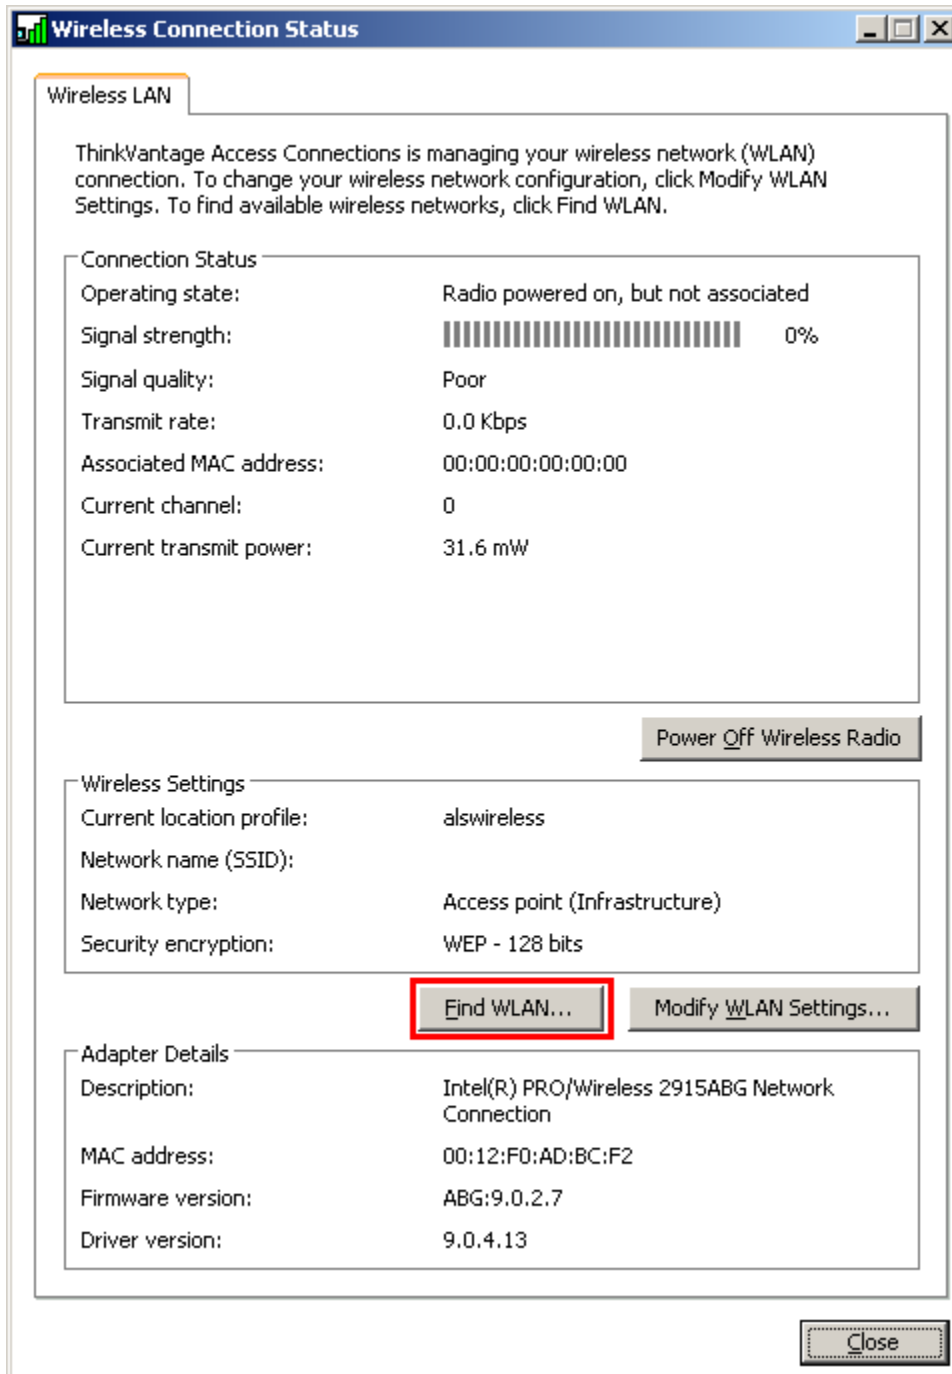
Wireless Connection Status

Wireless LAN

ThinkVantage Access Connections is managing your wireless network (WLAN) connection. To change your wireless network configuration, click Modify WLAN Settings. To find available wireless networks, click Find WLAN.

Connection Status

| | |
|---|---|
| Operating state: | Radio powered on, but not associated |
| Signal strength: | 0% |
| Signal quality: | Poor |
| Transmit rate: | 0.0 Kbps |
| Associated MAC address: | 00:00:00:00:00:00 |
| Current channel: | 0 |
| Current transmit power: | 31.6 mW |

Power Off Wireless Radio

Wireless Settings

| | |
|---|---|
| Current location profile: | alswireless |
| Network name (SSID): | |
| Network type: | Access point (Infrastructure) |
| Security encryption: | WEP - 128 bits |

Find WLAN...

Modify WLAN Settings...

Adapter Details

| | |
|---|---|
| Description: | Intel(R) PRO/Wireless 2915ABG Network Connection |
| MAC address: | 00:12:F0:AD:BC:F2 |
| Firmware version: | ABG:9.0.2.7 |
| Driver version: | 9.0.4.13 |

Close